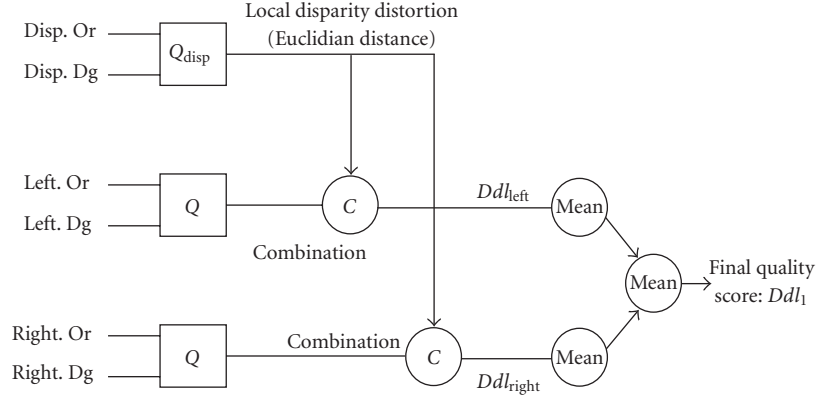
Disp. Or
Disp. Dg
$Q_{\text{disp}}$
Local disparity distortion
(Euclidian distance)
Left. Or
Left. Dg
$Q$
$C$
Combination
$Ddl_{\text{left}}$
Mean
Mean
Final quality score: $Ddl_1$
Right. Or
Right. Dg
$Q$
Combination
$C$
$Ddl_{\text{right}}$
Mean